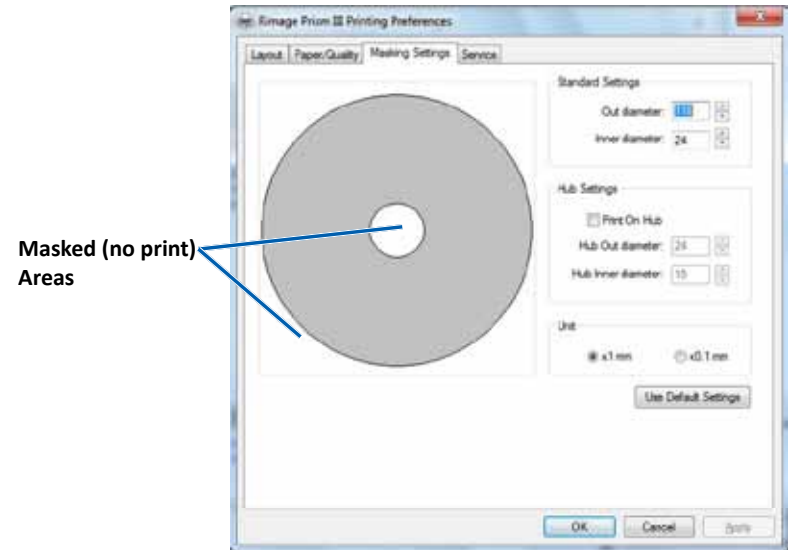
Rimage Prism III Printing Preferences

Layout | Paper/Quality | Masking Settings | Service

Standard Settings
Out diameter: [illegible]
Inner diameter: 24

Hub Settings
Print On Hub
Hub Out diameter: 24
Hub Inner diameter: 15

Unit
x1 mm
x0.1 mm

Use Default Settings

Masked (no print) Areas

OK | Cancel | Apply